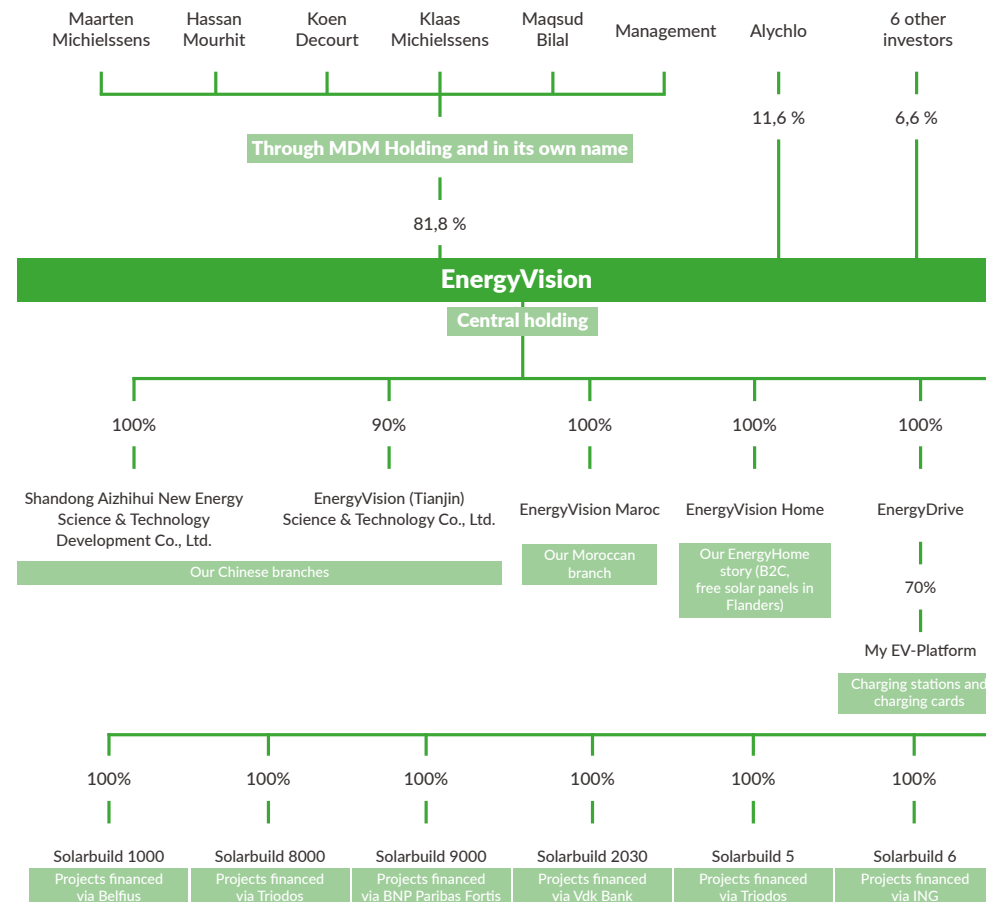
Maarten Michielssens

Hassan Mourhit

Koen Decourt

Klaas Michielssens

Maqsud Bilal

Management

Alychlo

6 other investors

11,6 %

6,6 %

Through MDM Holding and in its own name

81,8 %

EnergyVision

Central holding

100%

90%

100%

100%

100%

Shandong Aizhihui New Energy Science & Technology Development Co., Ltd.

EnergyVision (Tianjin) Science & Technology Co., Ltd.

Our Chinese branches

EnergyVision Maroc

Our Moroccan branch

EnergyVision Home

Our EnergyHome story (B2C, free solar panels in Flanders)

EnergyDrive

70%

My EV-Platform

Charging stations and charging cards

100%

100%

100%

100%

100%

100%

Solarbuild 1000

Projects financed via Belfius

Solarbuild 8000

Projects financed via Triodos

Solarbuild 9000

Projects financed via BNP Paribas Fortis

Solarbuild 2030

Projects financed via Vdk Bank

Solarbuild 5

Projects financed via Triodos

Solarbuild 6

Projects financed via ING